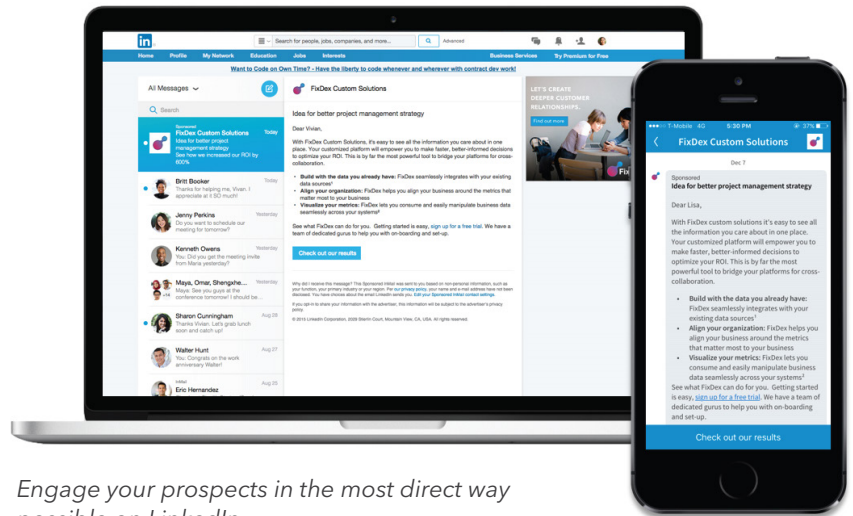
in
Search for people, jobs, companies, and more...
Advanced
Home Profile My Network Education Jobs Interests
Business Services Try Premium for Free
Want to Code on Own Time? - Have the liberty to code whenever and wherever with contract dev work!

All Messages
Search
Sponsored
FixDex Custom Solutions Today
Idea for better project management strategy
See how we increased our ROI by 800%
Britt Booker
Thanks for helping me, Vivian. I appreciate it SO much!
Jenny Parkins Yesterday
Do you want to schedule our meeting for tomorrow?
Kenneth Owens Yesterday
You: Did you get the meeting invite from Maria yesterday?
Maya, Omar, Shengxhe... Yesterday
Maya: See you guys at the conference tomorrow! I should be...
Sharon Cunningham Aug 28
Thanks Vivian. Let's grab lunch soon and catch up!
Walter Hunt Aug 27
You: Congrats on the work anniversary Walter!
Eric Hernandez Aug 22

FixDex Custom Solutions
Idea for better project management strategy
Dear Vivian,
With FixDex Custom Solutions, it's easy to see all the information you care about in one place. Your customized platform will empower you to make faster, better-informed decisions to optimize your ROI. This is by far the most powerful tool to bridge your platforms for cross-collaboration.
• Build with the data you already have: FixDex seamlessly integrates with your existing data sources¹
• Align your organization: FixDex helps you align your business around the metrics that matter most to your business
• Visualize your metrics: FixDex lets you consume and easily manipulate business data seamlessly across your systems²
See what FixDex can do for you. Getting started is easy, sign up for a free trial. We have a team of dedicated gurus to help you with on-boarding and set-up.
Check out our results
Why did I receive this message? This Sponsored InMail was sent to you based on non-personal information, such as your function, your primary industry or your region. For our privacy policy, your name & e-mail address have not been disclosed. You have choices about the email LinkedIn sends you. Edit your Sponsored InMail contact settings.
If you opt-in to share your information with the advertiser, this information will be subject to the advertiser's privacy policy.
© 2015 LinkedIn Corporation, 2029 Stierlin Court, Mountain View, CA, USA. All rights reserved.

LET'S CREATE DEEPER CUSTOMER RELATIONSHIPS.
Find out more

T-Mobile 4G 5:30 PM 37%
FixDex Custom Solutions
Dec 7
Sponsored
Idea for better project management strategy
Dear Lisa,
With FixDex custom solutions it's easy to see all the information you care about in one place. Your customized platform will empower you to make faster, better-informed decisions to optimize your ROI. This is by far the most powerful tool to bridge your platforms for cross-collaboration.
• Build with the data you already have: FixDex seamlessly integrates with your existing data sources¹
• Align your organization: FixDex helps you align your business around the metrics that matter most to your business
• Visualize your metrics: FixDex lets you consume and easily manipulate business data seamlessly across your systems²
See what FixDex can do for you. Getting started is easy, sign up for a free trial. We have a team of dedicated gurus to help you with on-boarding and set-up.
Check out our results

Engage your prospects in the most direct way possible on LinkedIn